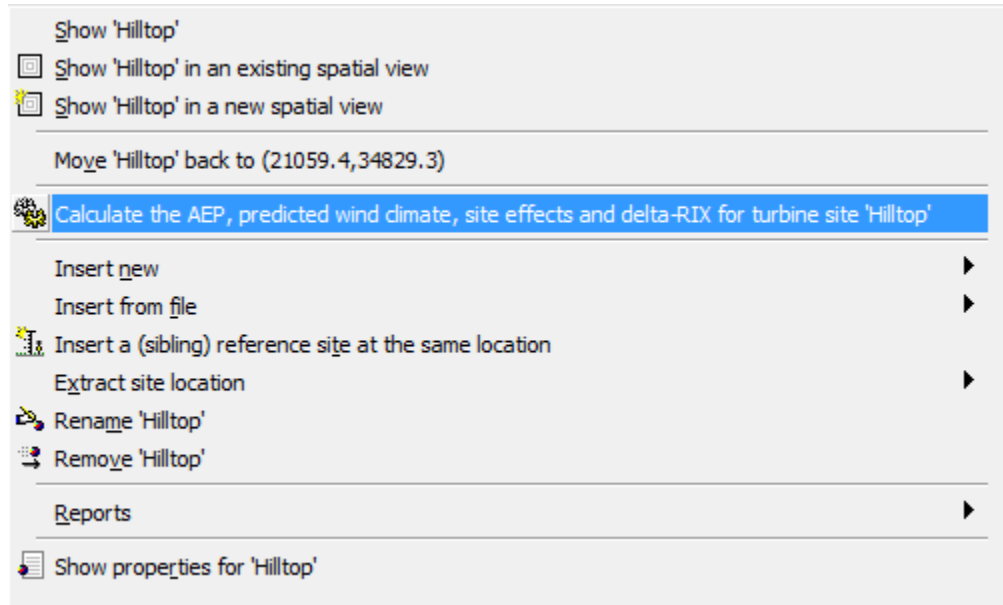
Show 'Hilltop'
Show 'Hilltop' in an existing spatial view
Show 'Hilltop' in a new spatial view
Move 'Hilltop' back to (21059.4,34829.3)
Calculate the AEP, predicted wind climate, site effects and delta-RIX for turbine site 'Hilltop'
Insert new
Insert from file
Insert a (sibling) reference site at the same location
Extract site location
Rename 'Hilltop'
Remove 'Hilltop'
Reports
Show properties for 'Hilltop'